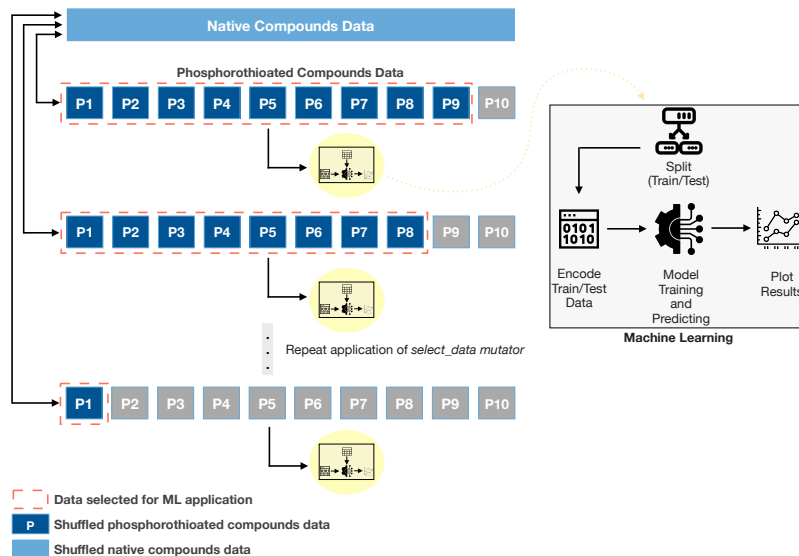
Native Compounds Data

Phosphorothioated Compounds Data

P1 P2 P3 P4 P5 P6 P7 P8 P9 P10

P1 P2 P3 P4 P5 P6 P7 P8 P9 P10

Repeat application of *select_data mutator*

P1 P2 P3 P4 P5 P6 P7 P8 P9 P10

Split (Train/Test)

0101 1010

Encode Train/Test Data

Model Training and Predicting

Plot Results

Machine Learning

Data selected for ML application

P Shuffled phosphorothioated compounds data

Shuffled native compounds data